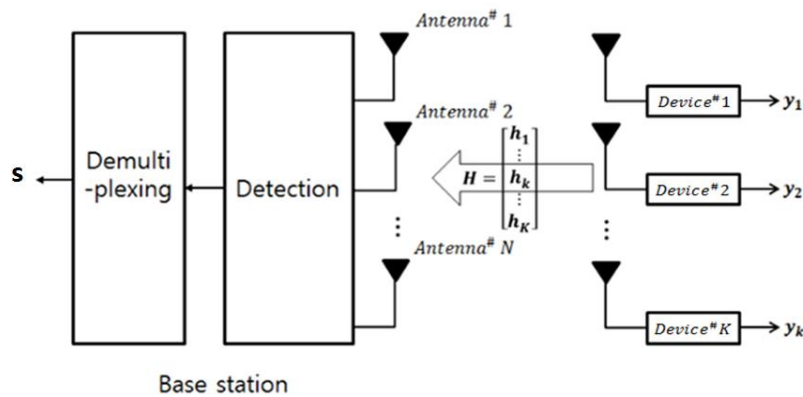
$Antenna^{\#}$ 1

$Antenna^{\#}$ 2

$Antenna^{\#}$ $N$

s

Demulti -plexing

Detection

$H = \begin{bmatrix} h_1 \\ \vdots \\ h_k \\ \vdots \\ h_K \end{bmatrix}$

$Device^{\#}1$ → $y_1$

$Device^{\#}2$ → $y_2$

$Device^{\#}K$ → $y_k$

Base station